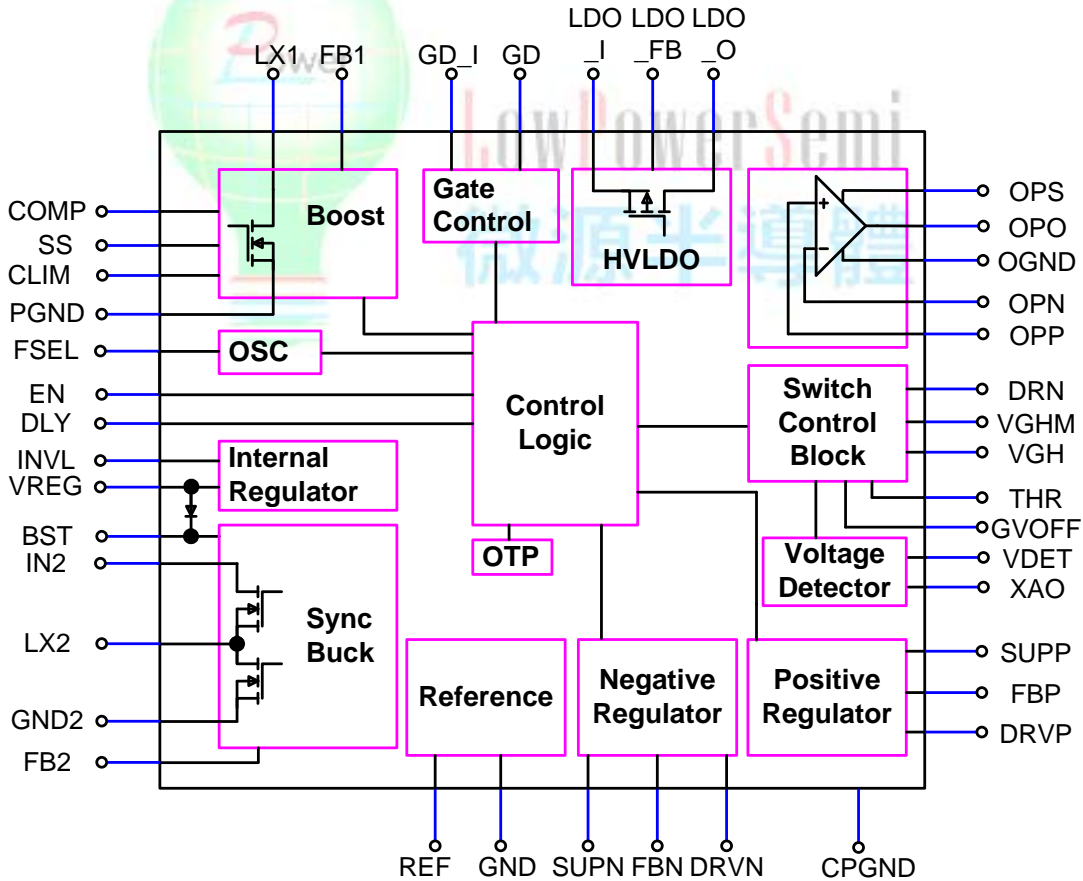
LX1 FB1 GD_I GD LDO _I LDO _FB LDO _O

LowPowerSemi
微源半導體

COMP
SS
CLIM
PGND
FSEL
EN
DLY
INVL
VREG
BST
IN2
LX2
GND2
FB2

Boost
Gate Control
HVLDO
OSC
Control Logic
Internal Regulator
OTP
Sync Buck
Switch Control Block
Voltage Detector
Reference
Negative Regulator
Positive Regulator

OPS
OPO
OGND
OPN
OPP
DRN
VGHM
VGH
THR
GVOFF
VDET
XAO
SUPP
FBP
DRVP

REF GND SUPN FBN DRVN CPGND